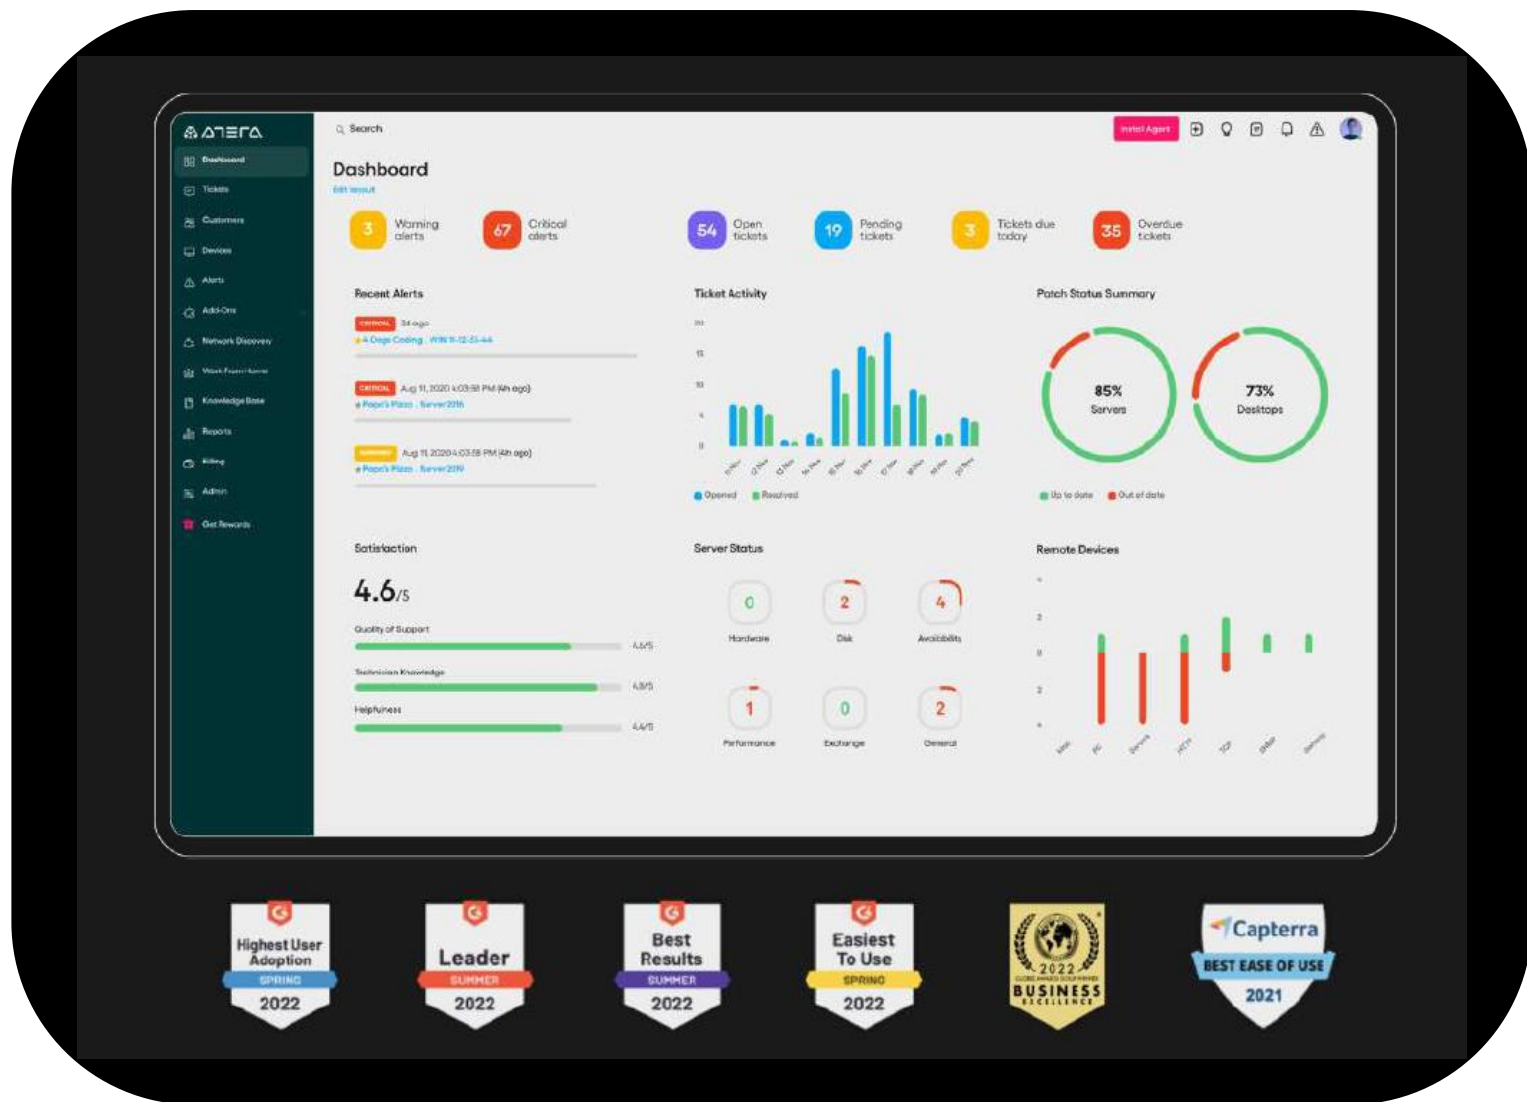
ATERA

Dashboard
Tickets
Customers
Devices
Alerts
Add-Ons
Network Discovery
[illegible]
Knowledge Base
Reports
Billing
Admin
Get Rewards

Search

Install Agent

Dashboard
Edit layout

3 Warning alerts
67 Critical alerts
54 Open tickets
19 Pending tickets
3 Tickets due today
35 Overdue tickets

Recent Alerts
CRITICAL 3d ago
4 Dogs Coding . WIN-11-12-31-44
CRITICAL Aug 11, 2020 4:03:58 PM (4h ago)
Papa's Pizza . Server2016
WARNING Aug 11, 2020 4:03:58 PM (4h ago)
Papa's Pizza . Server2019

Ticket Activity
Opened Resolved

Patch Status Summary
85% Servers
73% Desktops
Up to date Out of date

Satisfaction
4.6/5
Quality of Support 4.6/5
Technician Knowledge 4.8/5
Helpfulness 4.4/5

Server Status
0 Hardware
2 Disk
4 Availability
1 Performance
0 Exchange
2 General

Remote Devices

Highest User Adoption SPRING 2022
Leader SUMMER 2022
Best Results SUMMER 2022
Easiest To Use SPRING 2022
2022 BUSINESS EXCELLENCE
Capterra BEST EASE OF USE 2021